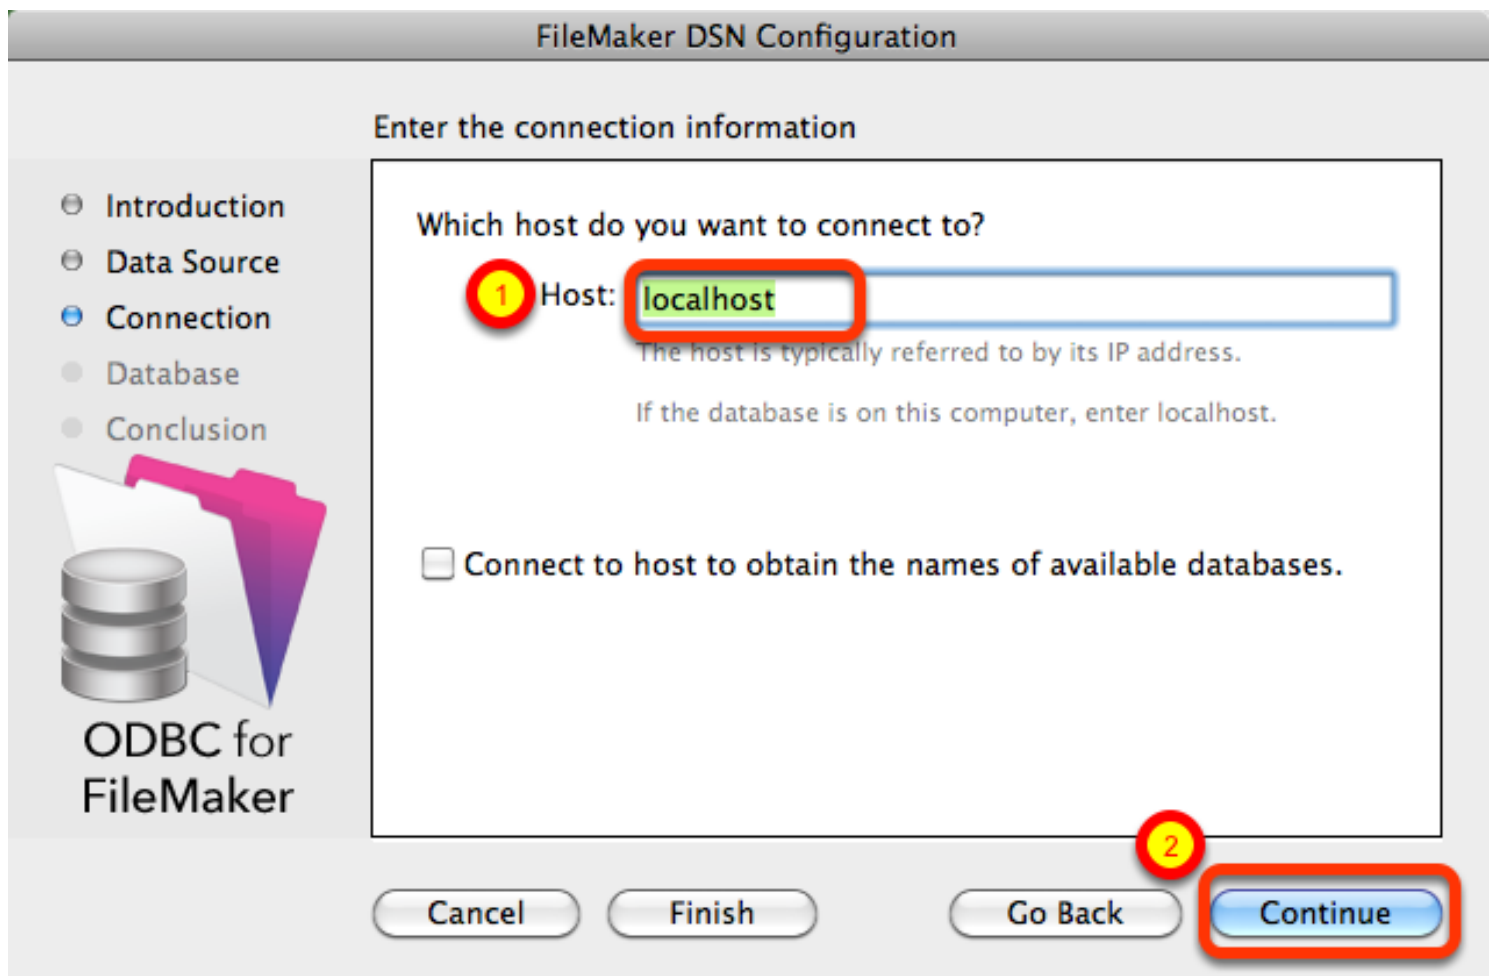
FileMaker DSN Configuration

Enter the connection information

Introduction
Data Source
Connection
Database
Conclusion

ODBC for FileMaker

Which host do you want to connect to?

1

Host: localhost

The host is typically referred to by its IP address.

If the database is on this computer, enter localhost.

Connect to host to obtain the names of available databases.

2

Cancel
Finish
Go Back
Continue